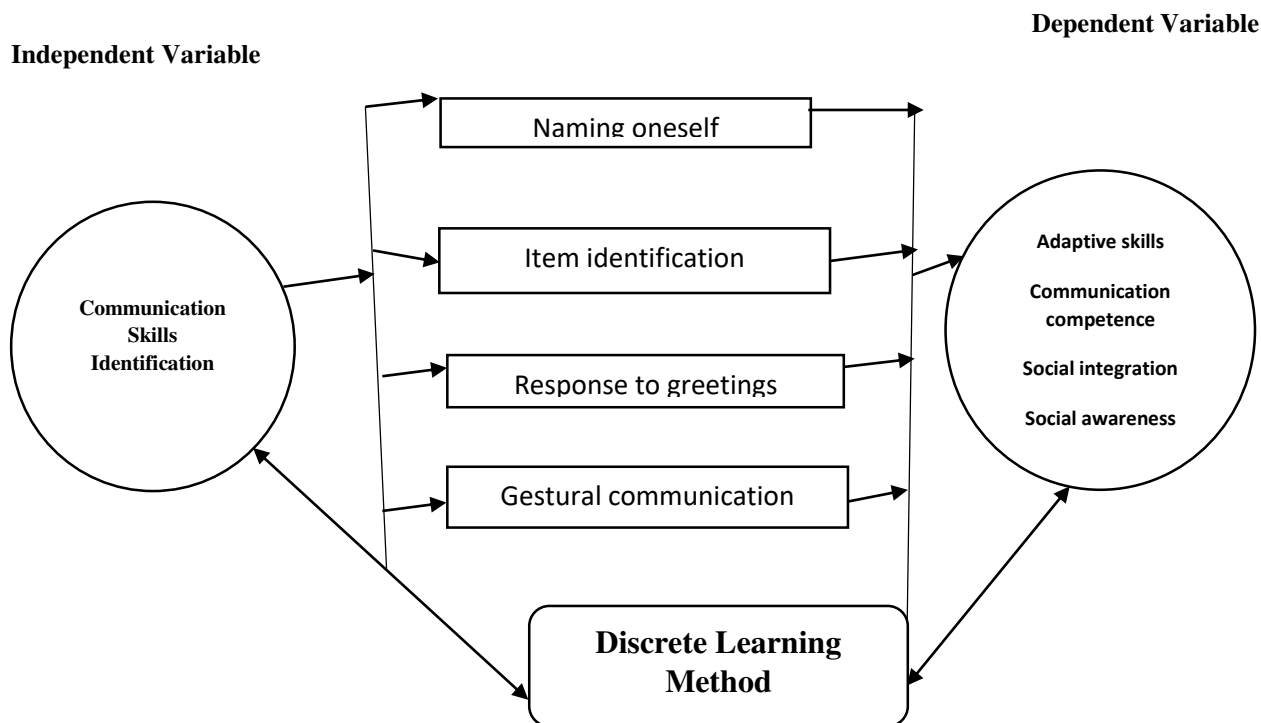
Dependent Variable

Independent Variable

Naming oneself

Communication Skills Identification

Item identification

Adaptive skills

Communication competence

Social integration

Social awareness

Response to greetings

Gestural communication

Discrete Learning Method